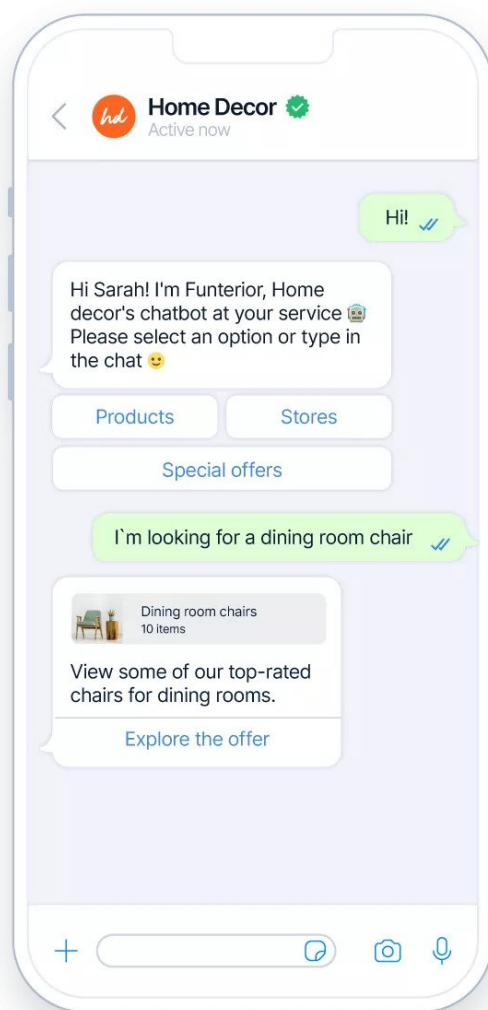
hd
Home Decor
Active now

Hi!

Hi Sarah! I'm Funterior, Home decor's chatbot at your service 🤖 Please select an option or type in the chat 🙂

Products
Stores
Special offers

I`m looking for a dining room chair

Dining room chairs
10 items

View some of our top-rated chairs for dining rooms.

Explore the offer